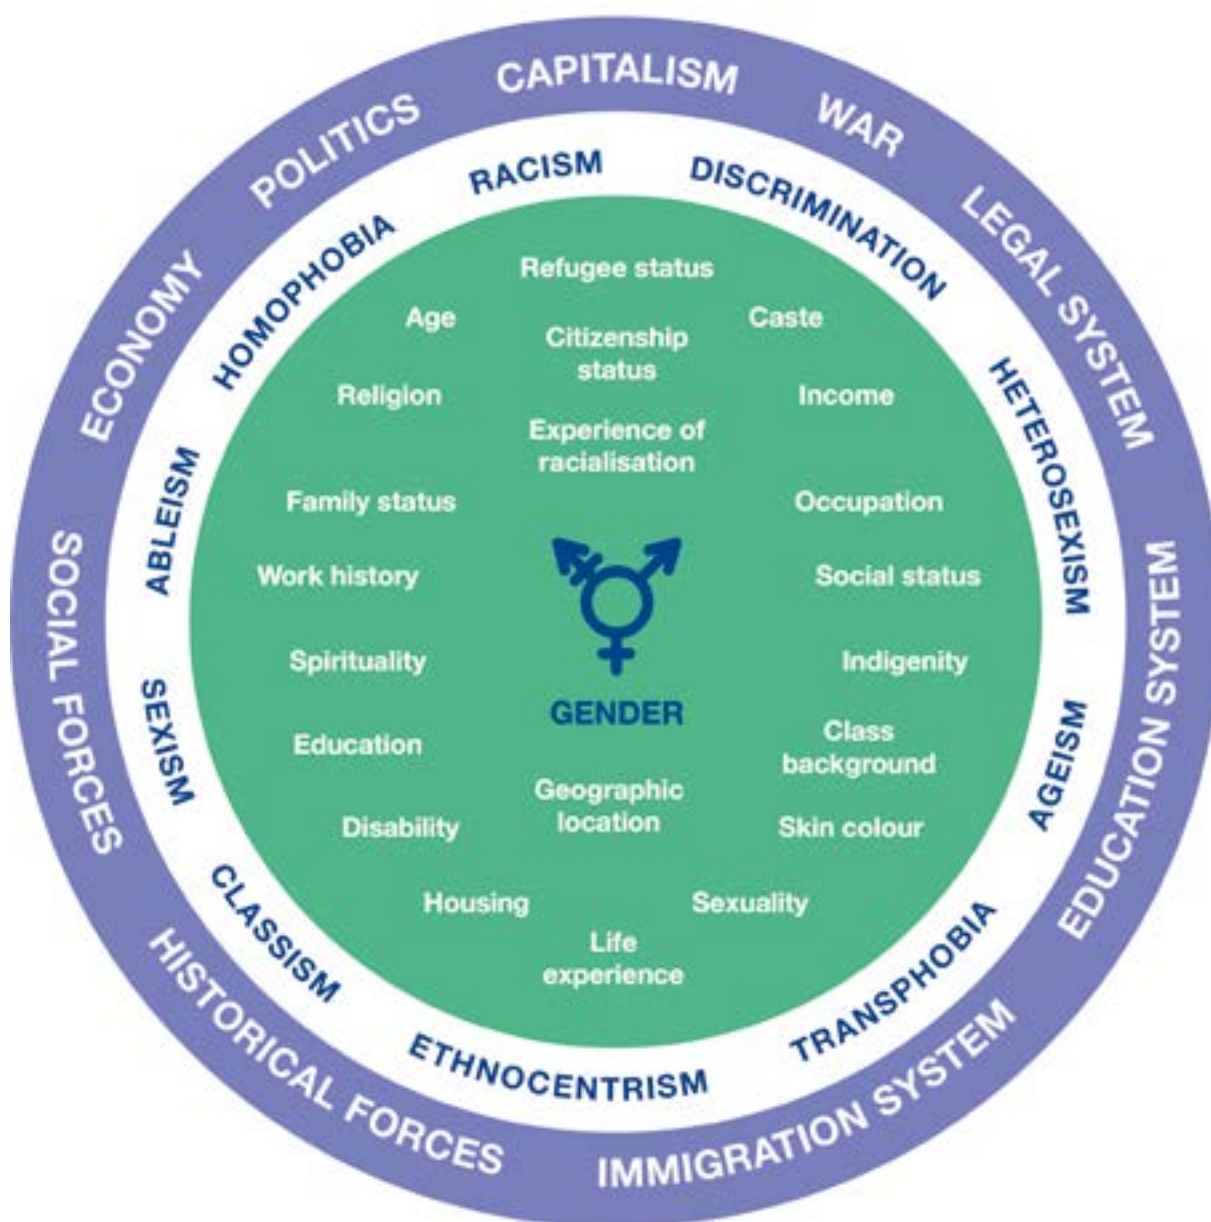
CAPITALISM
WAR
LEGAL SYSTEM
EDUCATION SYSTEM
IMMIGRATION SYSTEM
HISTORICAL FORCES
SOCIAL FORCES
ECONOMY
POLITICS

RACISM
DISCRIMINATION
HETEROSEXISM
AGEISM
TRANSPHOBIA
ETHNOCENTRISM
CLASSISM
SEXISM
ABLEISM
HOMOPHOBIA

Refugee status
Age
Citizenship status
Caste
Religion
Income
Experience of racialisation
Family status
Occupation
Work history
Social status
Spirituality
Indigenity
GENDER
Education
Class background
Geographic location
Disability
Skin colour
Housing
Sexuality
Life experience